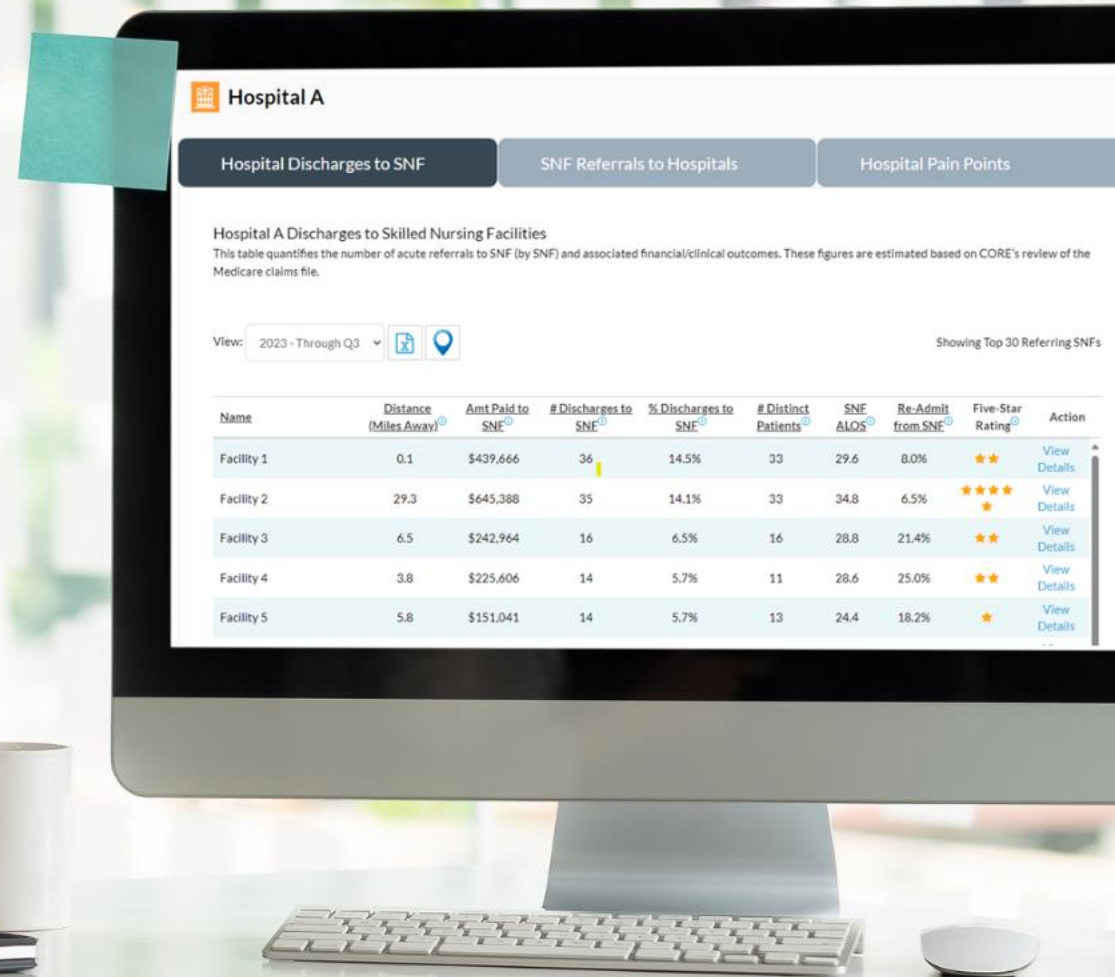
Hospital A

Hospital Discharges to SNF

SNF Referrals to Hospitals

Hospital Pain Points

Hospital A Discharges to Skilled Nursing Facilities

This table quantifies the number of acute referrals to SNF (by SNF) and associated financial/clinical outcomes. These figures are estimated based on CORE's review of the Medicare claims file.

View: 2023 - Through Q3

Showing Top 30 Referring SNFs

| Name | Distance (Miles Away) | Amt Paid to SNF | # Discharges to SNF | % Discharges to SNF | # Distinct Patients | SNF ALOS | Re-Admit from SNF | Five-Star Rating | Action |
|---|---|---|---|---|---|---|---|---|---|
| Facility 1 | 0.1 | $439,666 | 36 | 14.5% | 33 | 29.6 | 8.0% | ★★ | View Details |
| Facility 2 | 29.3 | $645,388 | 35 | 14.1% | 33 | 34.8 | 6.5% | ★★★★★ | View Details |
| Facility 3 | 6.5 | $242,964 | 16 | 6.5% | 16 | 28.8 | 21.4% | ★★ | View Details |
| Facility 4 | 3.8 | $225,606 | 14 | 5.7% | 11 | 28.6 | 25.0% | ★★ | View Details |
| Facility 5 | 5.8 | $151,041 | 14 | 5.7% | 13 | 24.4 | 18.2% | ★ | View Details |